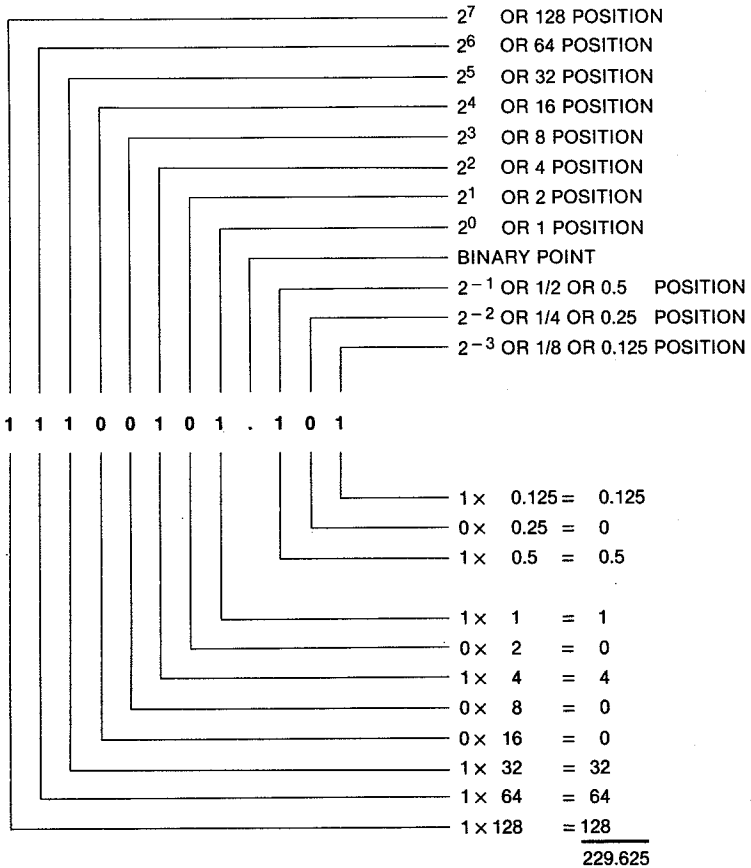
$2^7$ OR 128 POSITION
$2^6$ OR 64 POSITION
$2^5$ OR 32 POSITION
$2^4$ OR 16 POSITION
$2^3$ OR 8 POSITION
$2^2$ OR 4 POSITION
$2^1$ OR 2 POSITION
$2^0$ OR 1 POSITION
BINARY POINT
$2^{-1}$ OR 1/2 OR 0.5 POSITION
$2^{-2}$ OR 1/4 OR 0.25 POSITION
$2^{-3}$ OR 1/8 OR 0.125 POSITION

1 1 1 0 0 1 0 1 . 1 0 1

$1 \times 0.125 = 0.125$
$0 \times 0.25 = 0$
$1 \times 0.5 = 0.5$

$1 \times 1 = 1$
$0 \times 2 = 0$
$1 \times 4 = 4$
$0 \times 8 = 0$
$0 \times 16 = 0$
$1 \times 32 = 32$
$1 \times 64 = 64$
$1 \times 128 = 128$
229.625